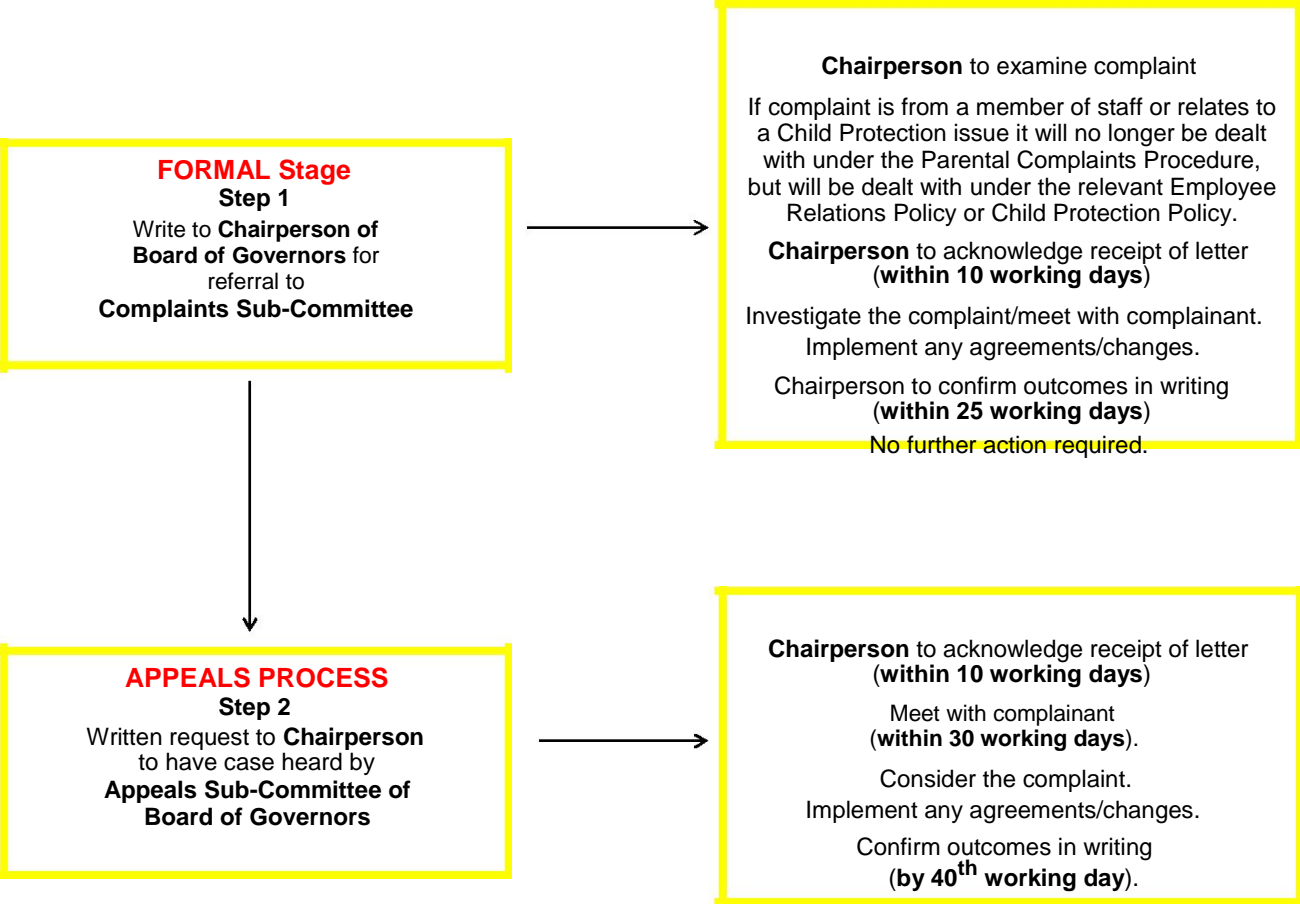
FORMAL Stage
Step 1
Write to Chairperson of Board of Governors for referral to Complaints Sub-Committee

Chairperson to examine complaint

If complaint is from a member of staff or relates to a Child Protection issue it will no longer be dealt with under the Parental Complaints Procedure, but will be dealt with under the relevant Employee Relations Policy or Child Protection Policy.

Chairperson to acknowledge receipt of letter (within 10 working days)

Investigate the complaint/meet with complainant. Implement any agreements/changes.

Chairperson to confirm outcomes in writing (within 25 working days)

No further action required.

APPEALS PROCESS
Step 2
Written request to Chairperson to have case heard by Appeals Sub-Committee of Board of Governors

Chairperson to acknowledge receipt of letter (within 10 working days)

Meet with complainant (within 30 working days).

Consider the complaint. Implement any agreements/changes.

Confirm outcomes in writing (by 40$^{th}$ working day).